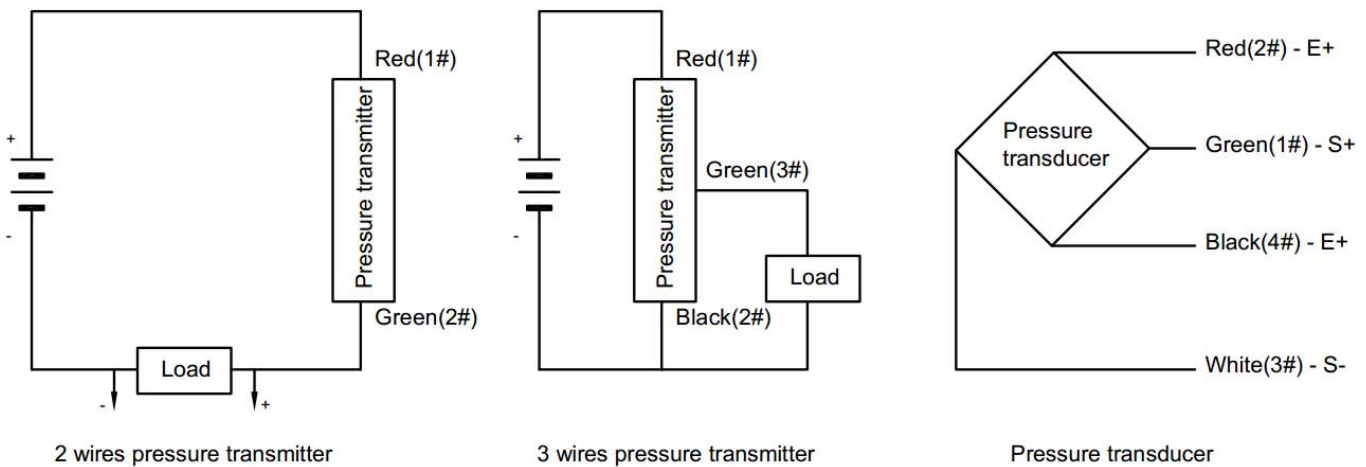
+

-

Red(1#)

Pressure transmitter

Green(2#)

Load

-

+

2 wires pressure transmitter

+

-

Red(1#)

Pressure transmitter

Green(3#)

Load

Black(2#)

3 wires pressure transmitter

Pressure transducer

Red(2#) - E+

Green(1#) - S+

Black(4#) - E+

White(3#) - S-

Pressure transducer